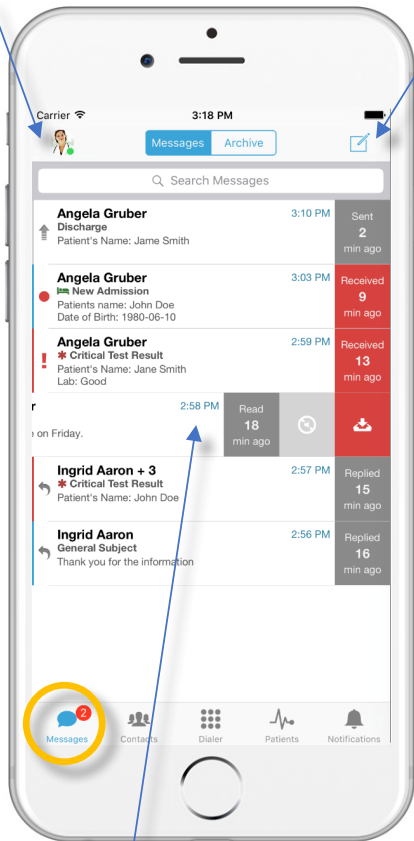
Carrier
3:18 PM

Messages Archive

Search Messages

Angela Gruber
Discharge
Patient's Name: Jame Smith
3:10 PM
Sent
2
min ago

Angela Gruber
New Admission
Patients name: John Doe
Date of Birth: 1980-06-10
3:03 PM
Received
9
min ago

Angela Gruber
Critical Test Result
Patient's Name: Jane Smith
Lab: Good
2:59 PM
Received
13
min ago

r
e on Friday.
2:58 PM
Read
18
min ago

Ingrid Aaron + 3
Critical Test Result
Patient's Name: John Doe
2:57 PM
Replied
15
min ago

Ingrid Aaron
General Subject
Thank you for the information
2:56 PM
Replied
16
min ago

2
Messages
Contacts
Dialer
Patients
Notifications